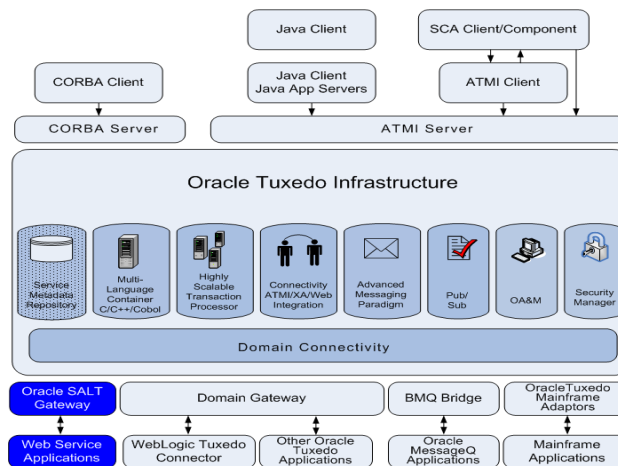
Java Client

SCA Client/Component

CORBA Client

Java Client
Java App Servers

ATMI Client

CORBA Server

ATMI Server

Oracle Tuxedo Infrastructure

Service Metadata Repository

Multi-Language Container C/C++/Cobol

Highly Scalable Transaction Processor

Connectivity ATMI/XA/Web Integration

Advanced Messaging Paradigm

Pub/ Sub

OA&M

Security Manager

Domain Connectivity

Oracle SALT Gateway

Domain Gateway

BMQ Bridge

OracleTuxedo Mainframe Adaptors

Web Service Applications

WebLogic Tuxedo Connector

Other Oracle Tuxedo Applications

Oracle MessageQ Applications

Mainframe Applications